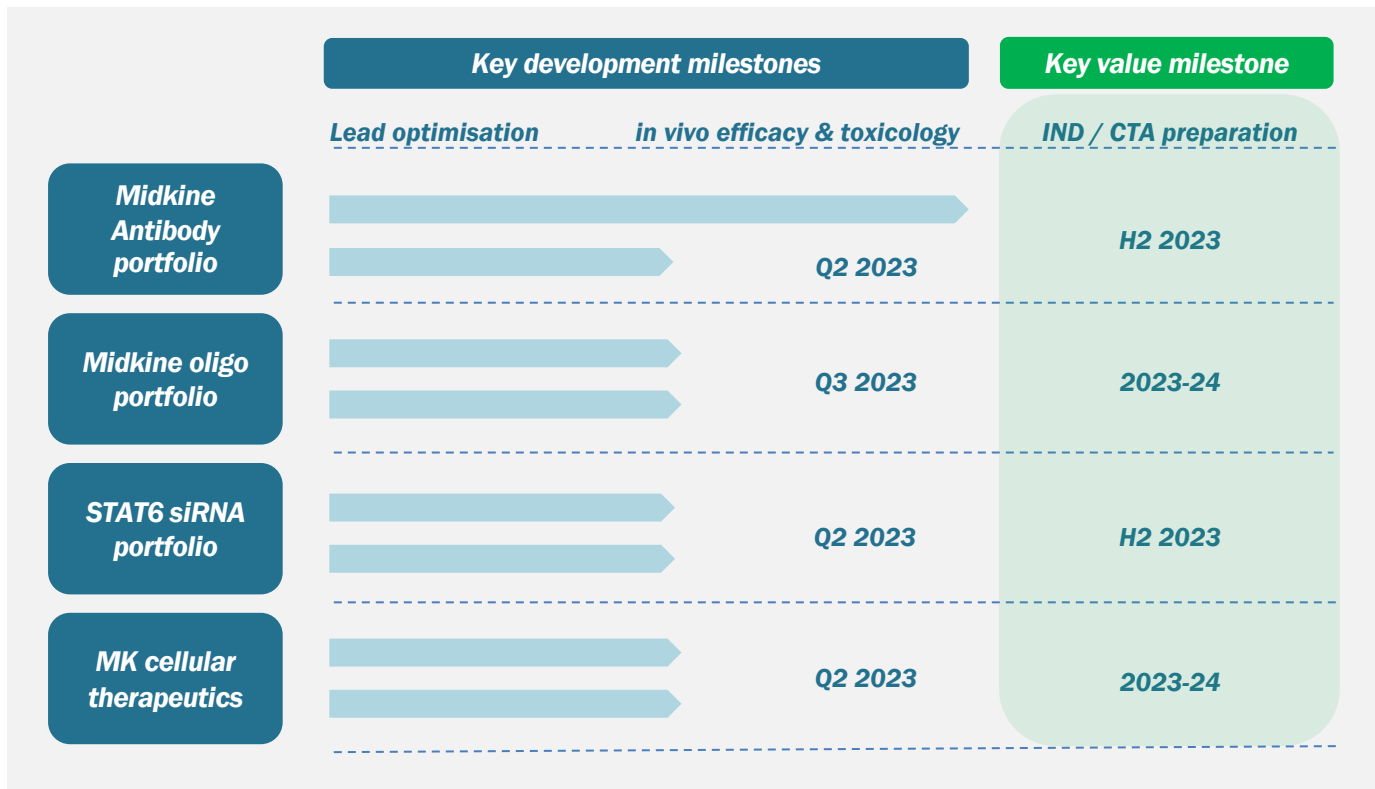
Key development milestones

Key value milestone

Lead optimisation

in vivo efficacy & toxicology

IND / CTA preparation

| | | |
|---|---|---|
| Midkine Antibody portfolio | Q2 2023 | H2 2023 |
| Midkine oligo portfolio | Q3 2023 | 2023-24 |
| STAT6 siRNA portfolio | Q2 2023 | H2 2023 |
| MK cellular therapeutics | Q2 2023 | 2023-24 |